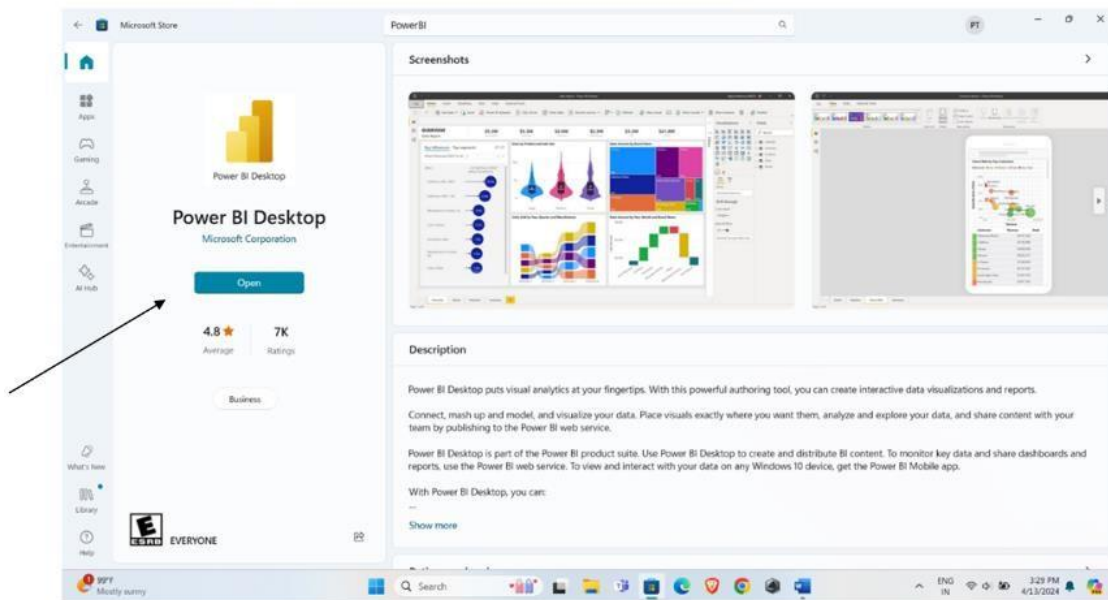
Microsoft Store

PowerBI

PT

Apps

Gaming

Arcade

Entertainment

AI Hub

What's New

Library

Help

Power BI Desktop

Power BI Desktop

Microsoft Corporation

Open

4.8 ★
Average

7K
Ratings

Business

E ESRB EVERYONE

Screenshots

Description

Power BI Desktop puts visual analytics at your fingertips. With this powerful authoring tool, you can create interactive data visualizations and reports.

Connect, mash up and model, and visualize your data. Place visuals exactly where you want them, analyze and explore your data, and share content with your team by publishing to the Power BI web service.

Power BI Desktop is part of the Power BI product suite. Use Power BI Desktop to create and distribute BI content. To monitor key data and share dashboards and reports, use the Power BI web service. To view and interact with your data on any Windows 10 device, get the Power BI Mobile app.

With Power BI Desktop, you can:

Show more

99°F
Mostly sunny

Search

ENG
IN

3:29 PM
4/13/2024